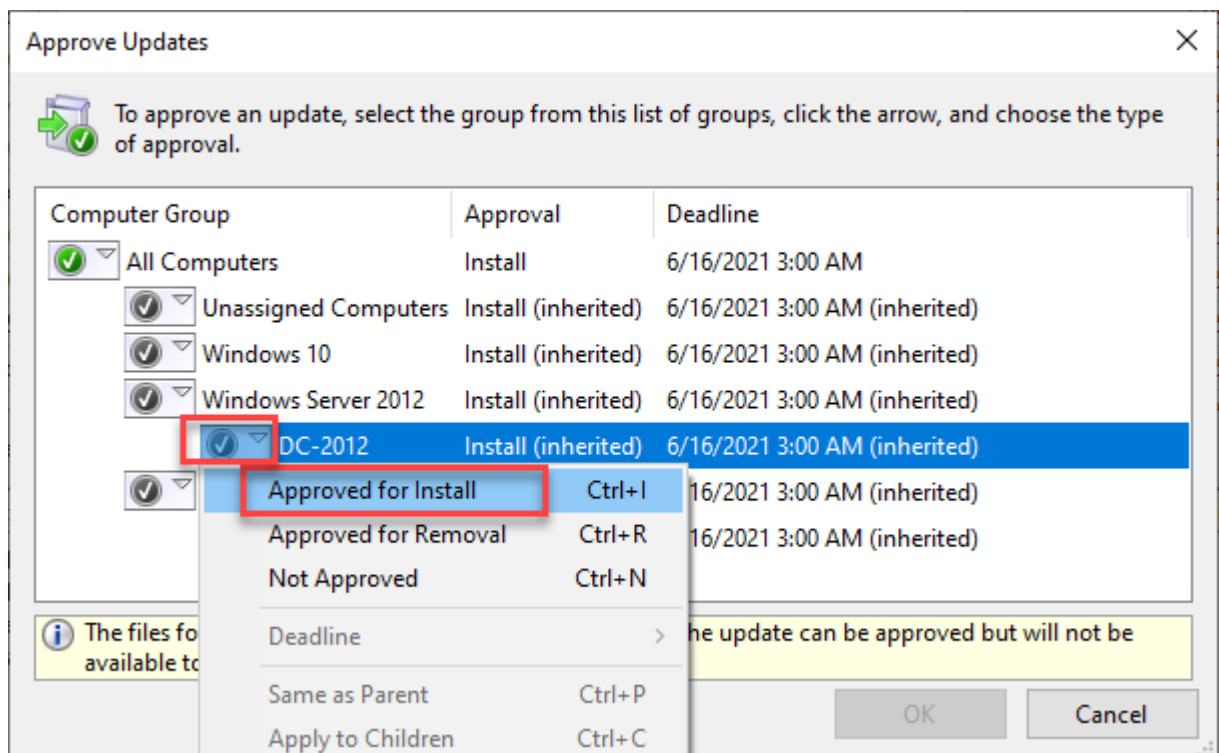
Approve Updates

To approve an update, select the group from this list of groups, click the arrow, and choose the type of approval.

| Computer Group | Approval | Deadline |
|---|---|---|
| All Computers | Install | 6/16/2021 3:00 AM |
| Unassigned Computers | Install (inherited) | 6/16/2021 3:00 AM (inherited) |
| Windows 10 | Install (inherited) | 6/16/2021 3:00 AM (inherited) |
| Windows Server 2012 | Install (inherited) | 6/16/2021 3:00 AM (inherited) |
| DC-2012 | Install (inherited) | 6/16/2021 3:00 AM (inherited) |
| | | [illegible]/16/2021 3:00 AM (inherited) |
| | | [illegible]/16/2021 3:00 AM (inherited) |

Approved for Install Ctrl+I
Approved for Removal Ctrl+R
Not Approved Ctrl+N
Deadline
Same as Parent Ctrl+P
Apply to Children Ctrl+C

The files fo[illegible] the update can be approved but will not be available to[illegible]

OK
Cancel
×